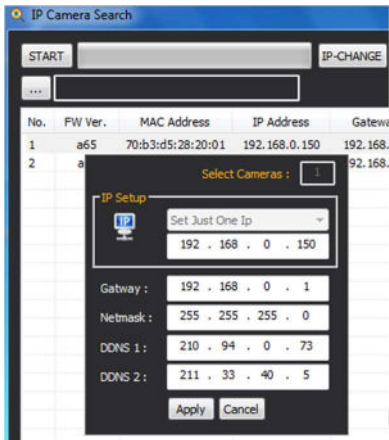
IP Camera Search

START

IP-CHANGE

...

| No. | FW Ver. | MAC Address | IP Address | Gatewa |
|---|---|---|---|---|
| 1 | a65 | 70:b3:d5:28:20:01 | 192.168.0.150 | 192.168. |
| 2 | a | | | 92.168. |

Select Cameras : 1

IP Setup

IP

Set Just One Ip

192 . 168 . 0 . 150

Gatway : 192 . 168 . 0 . 1

Netmask : 255 . 255 . 255 . 0

DDNS 1 : 210 . 94 . 0 . 73

DDNS 2 : 211 . 33 . 40 . 5

Apply Cancel